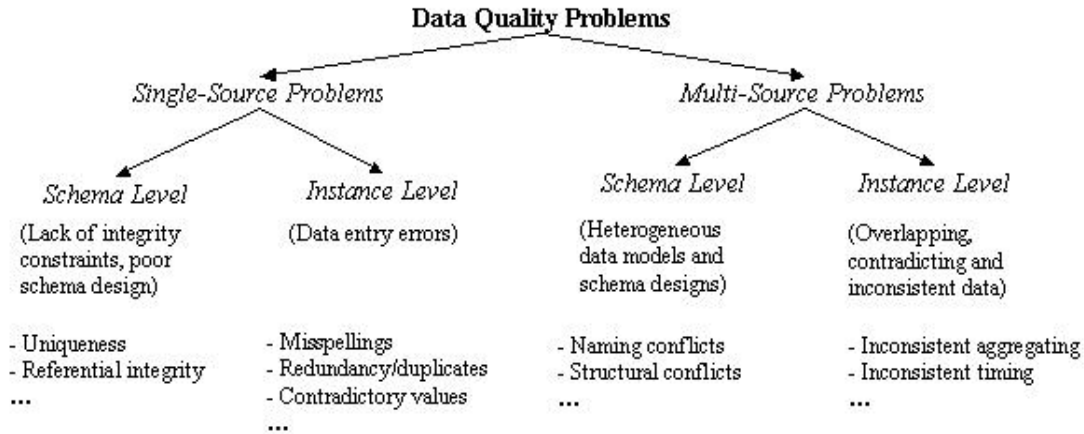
Data Quality Problems

Single-Source Problems

Multi-Source Problems

Schema Level

(Lack of integrity constraints, poor schema design)

- Uniqueness
- Referential integrity
...

Instance Level

(Data entry errors)

- Misspellings
- Redundancy/duplicates
- Contradictory values
...

Schema Level

(Heterogeneous data models and schema designs)

- Naming conflicts
- Structural conflicts
...

Instance Level

(Overlapping, contradicting and inconsistent data)

- Inconsistent aggregating
- Inconsistent timing
...